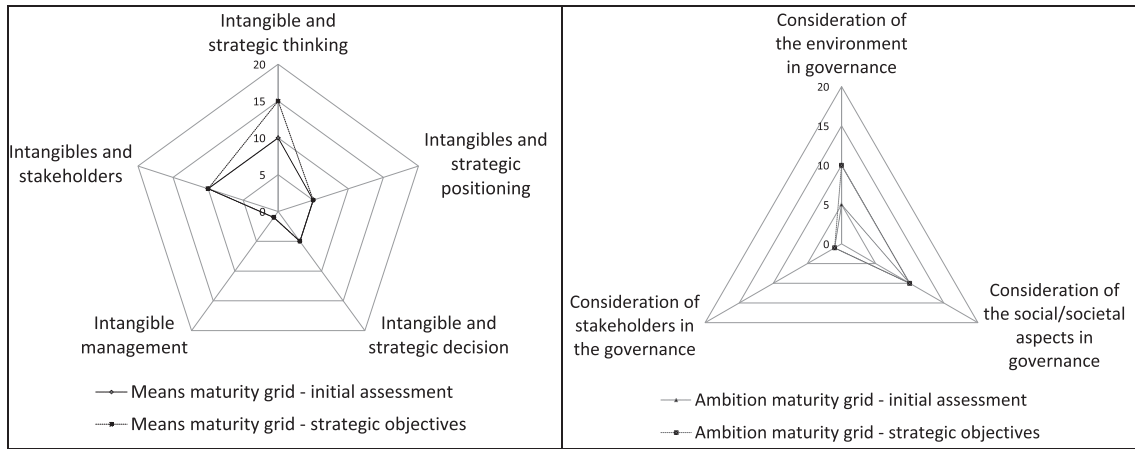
Intangible and strategic thinking

20
15
10
5
0

Intangibles and strategic positioning

Intangibles and stakeholders

Intangible management

Intangible and strategic decision

Means maturity grid - initial assessment

Means maturity grid - strategic objectives

Consideration of the environment in governance

20
15
10
5
0

Consideration of stakeholders in the governance

Consideration of the social/societal aspects in governance

Ambition maturity grid - initial assessment

Ambition maturity grid - strategic objectives